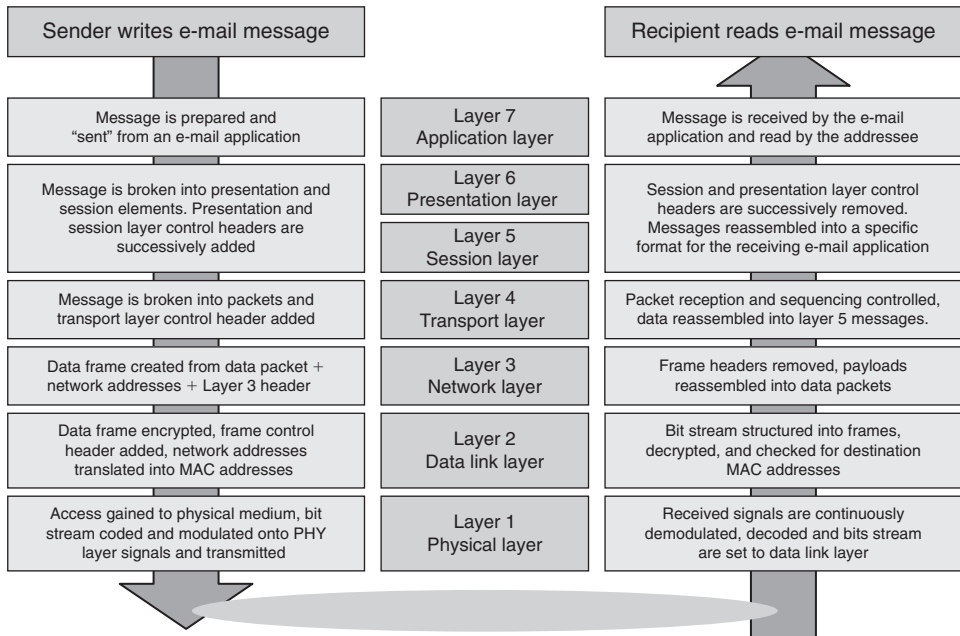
Sender writes e-mail message

Recipient reads e-mail message

Message is prepared and "sent" from an e-mail application

Layer 7
Application layer

Message is received by the e-mail application and read by the addressee

Message is broken into presentation and session elements. Presentation and session layer control headers are successively added

Layer 6
Presentation layer

Layer 5
Session layer

Session and presentation layer control headers are successively removed. Messages reassembled into a specific format for the receiving e-mail application

Message is broken into packets and transport layer control header added

Layer 4
Transport layer

Packet reception and sequencing controlled, data reassembled into layer 5 messages.

Data frame created from data packet + network addresses + Layer 3 header

Layer 3
Network layer

Frame headers removed, payloads reassembled into data packets

Data frame encrypted, frame control header added, network addresses translated into MAC addresses

Layer 2
Data link layer

Bit stream structured into frames, decrypted, and checked for destination MAC addresses

Access gained to physical medium, bit stream coded and modulated onto PHY layer signals and transmitted

Layer 1
Physical layer

Received signals are continuously demodulated, decoded and bits stream are set to data link layer